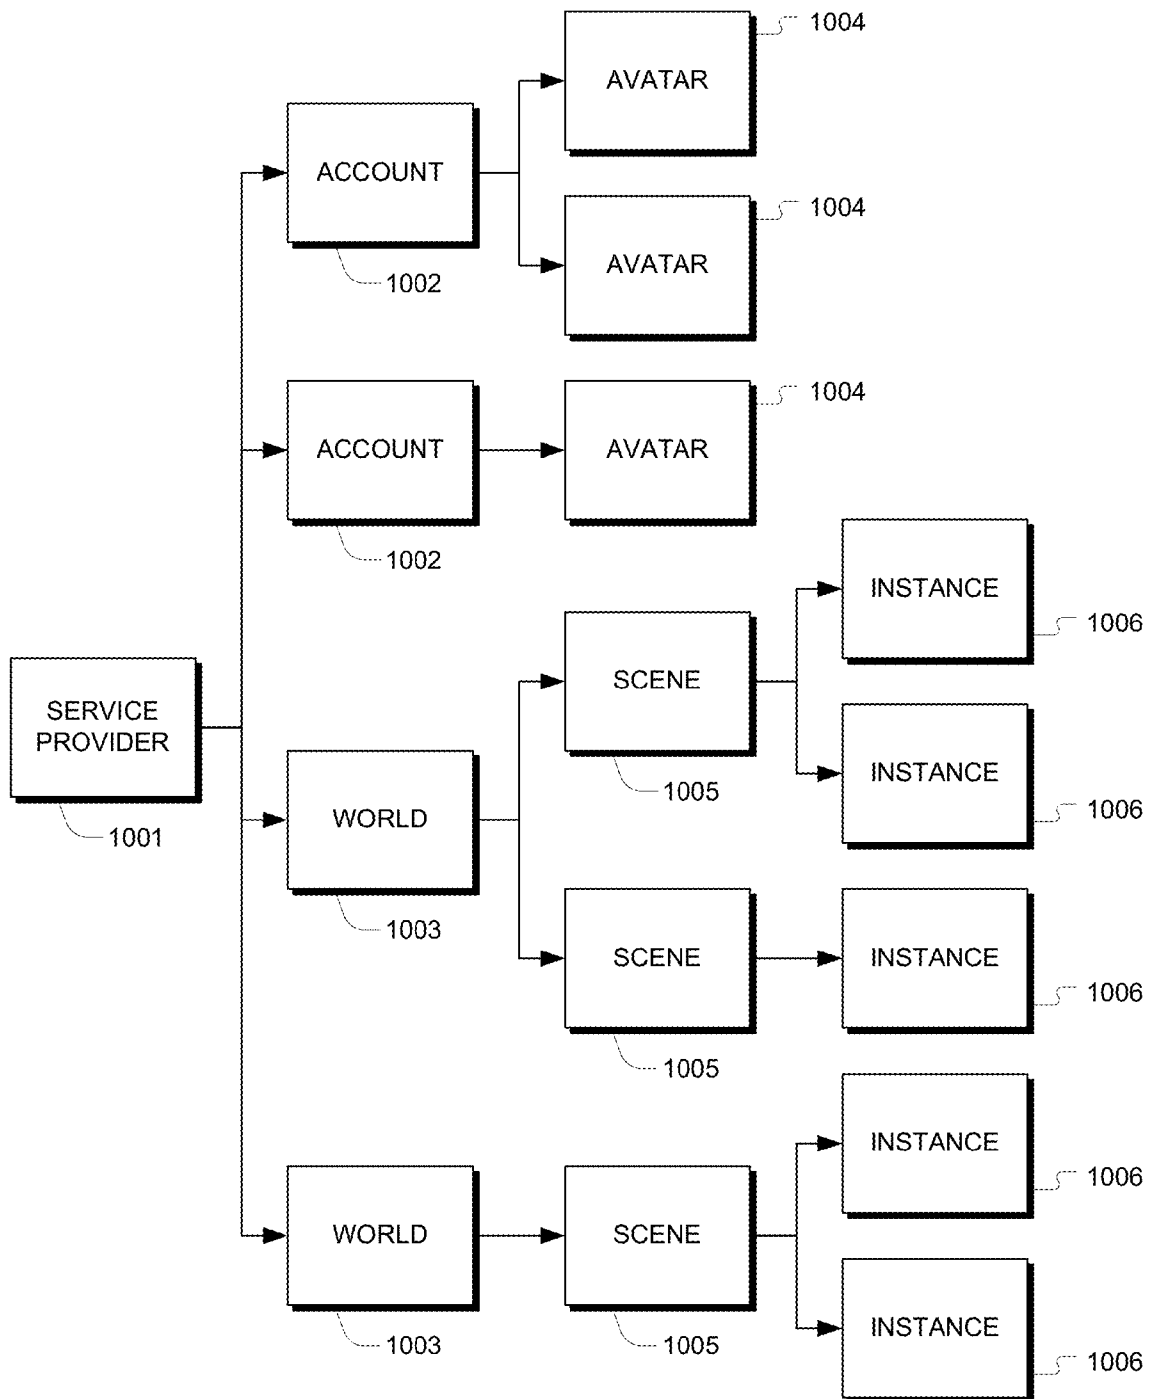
SERVICE PROVIDER
1001

ACCOUNT
1002
AVATAR
1004
AVATAR
1004

ACCOUNT
1002
AVATAR
1004

WORLD
1003
SCENE
1005
INSTANCE
1006
INSTANCE
1006
SCENE
1005
INSTANCE
1006

WORLD
1003
SCENE
1005
INSTANCE
1006
INSTANCE
1006